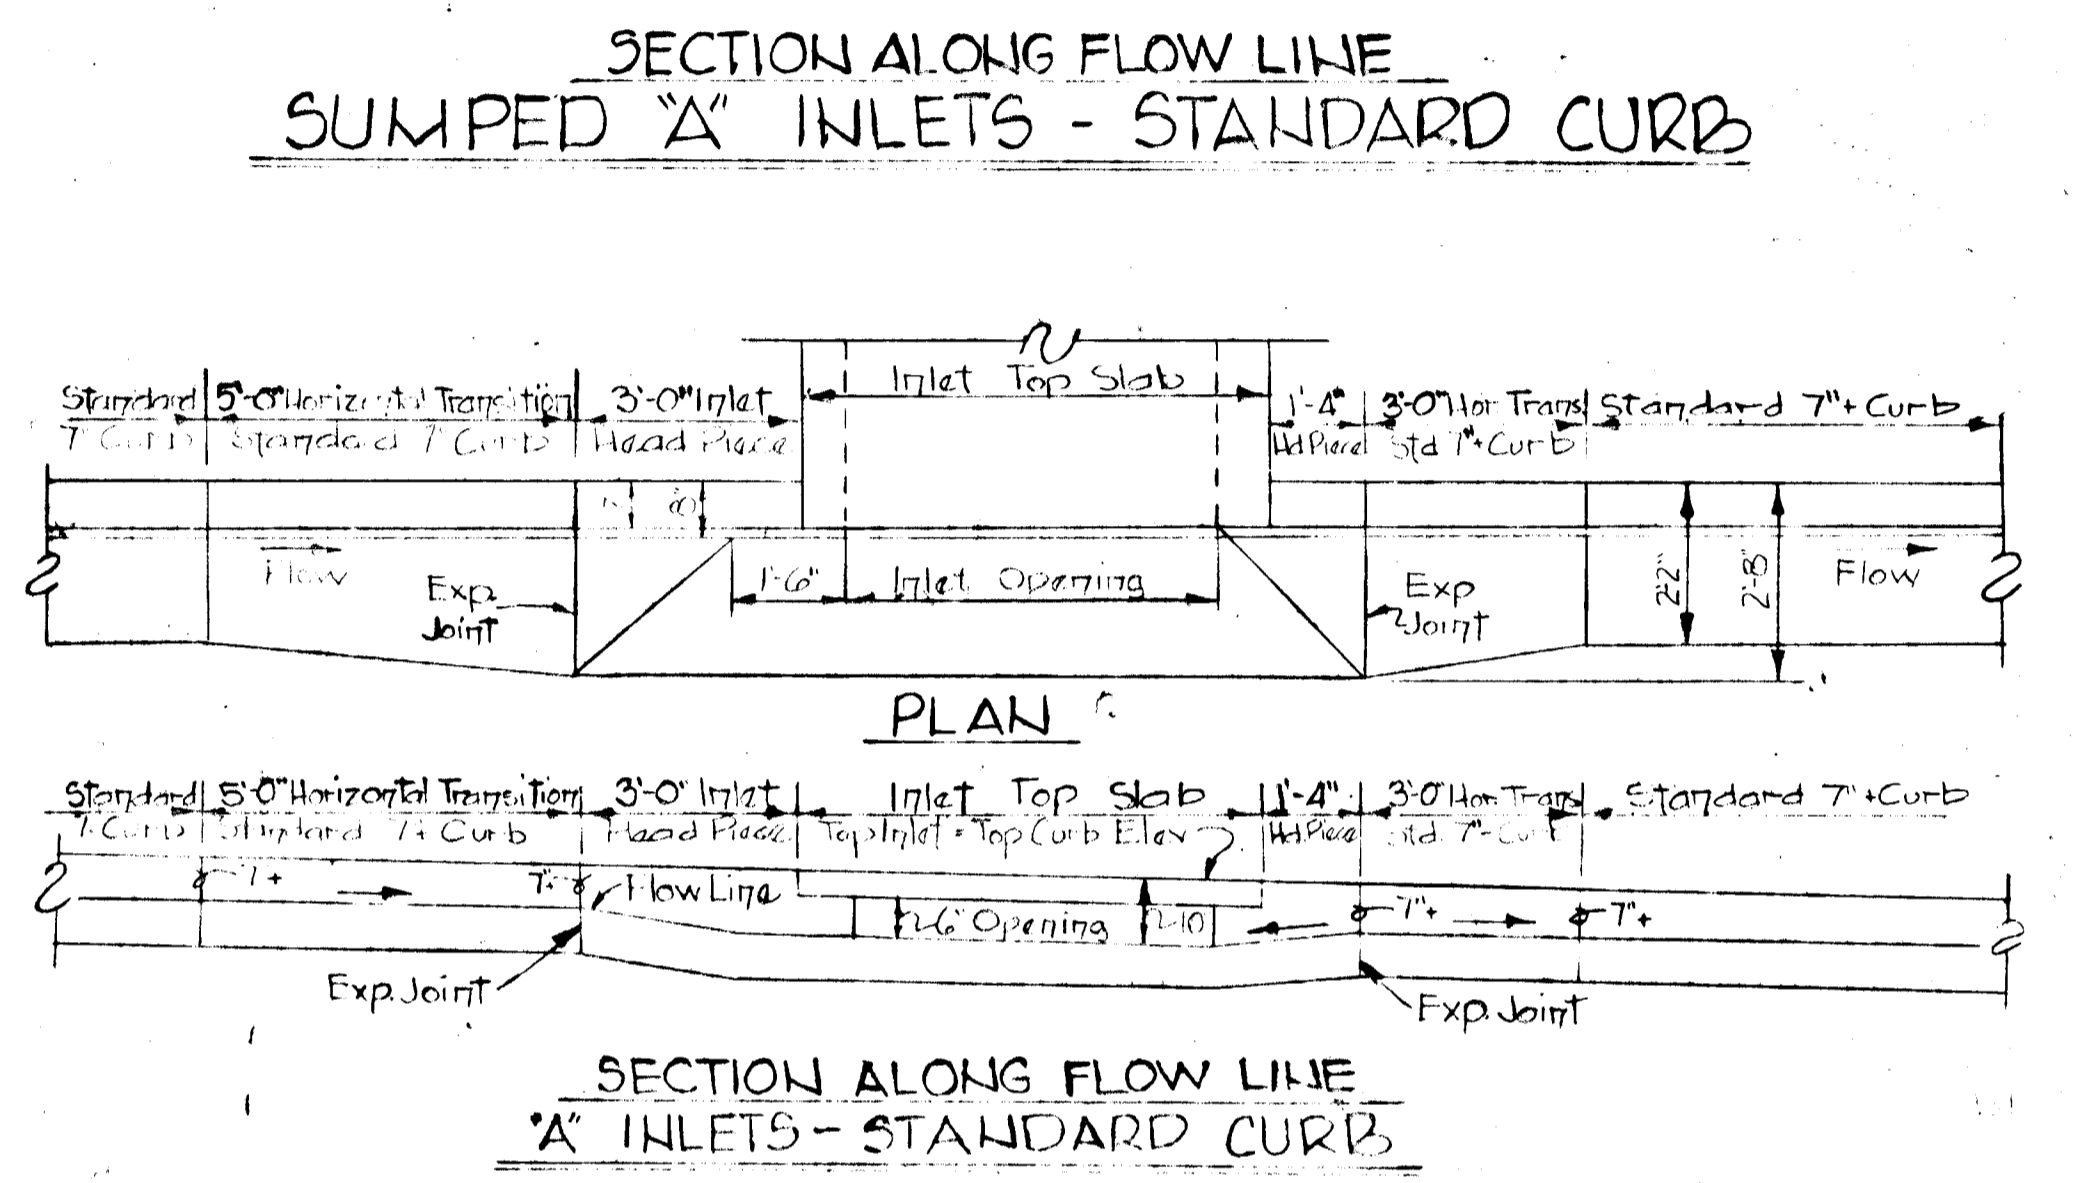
SECTION ALONG FLOW LINE
SUMPED "A" INLETS - STANDARD CURB

Standard 7" Curb
5'-0" Horizontal Transition Standard 7" Curb
3'-0" Inlet Head Piece
Inlet Top Slab
1'-4" Hd Piece
3'-0" Hor Trans Std 7"+ Curb
Standard 7"+ Curb

Flow
Exp Joint
1'-6"
Inlet Opening
Exp Joint
2'-2"
2'-8"
Flow

PLAN

Standard 7" Curb
5'-0" Horizontal Transition Standard 7"+ Curb
3'-0" Inlet Head Piece
Inlet Top Slab Top Inlet = Top Curb Elev
1'-4" Hd Piece
3'-0" Hor Trans Std. 7"+ Curb
Standard 7"+ Curb

7"+
7"
Flow Line
2'-6" Opening
2'-10
7"+
7"+
Exp. Joint
Exp. Joint

SECTION ALONG FLOW LINE
"A" INLETS - STANDARD CURB